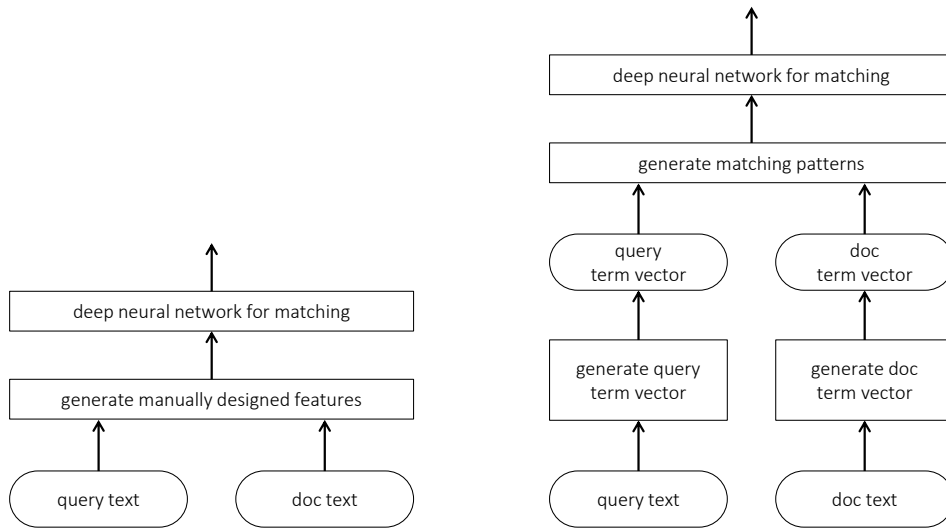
deep neural network for matching

generate manually designed features

query text

doc text

deep neural network for matching

generate matching patterns

query term vector

doc term vector

generate query term vector

generate doc term vector

query text

doc text